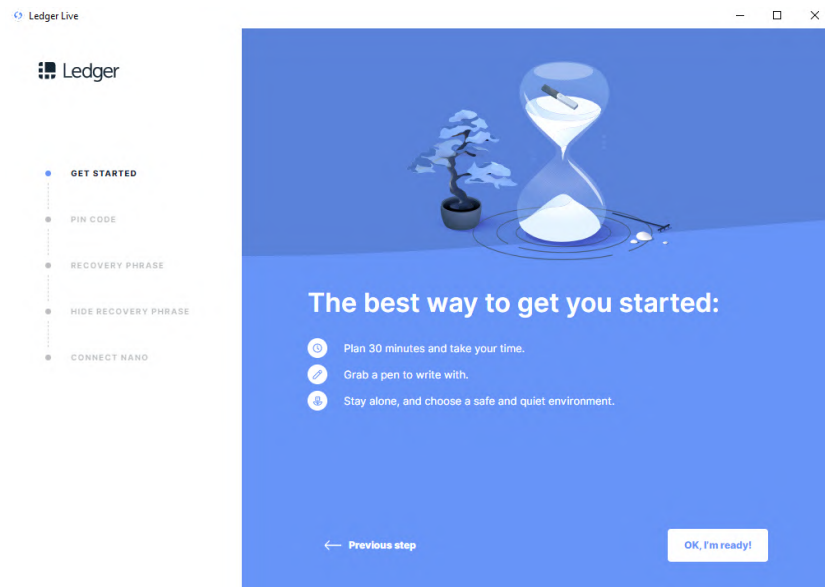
Ledger Live

Ledger

GET STARTED

PIN CODE

RECOVERY PHRASE

HIDE RECOVERY PHRASE

CONNECT NANO

The best way to get you started:

Plan 30 minutes and take your time.

Grab a pen to write with.

Stay alone, and choose a safe and quiet environment.

Previous step

OK, I'm ready!